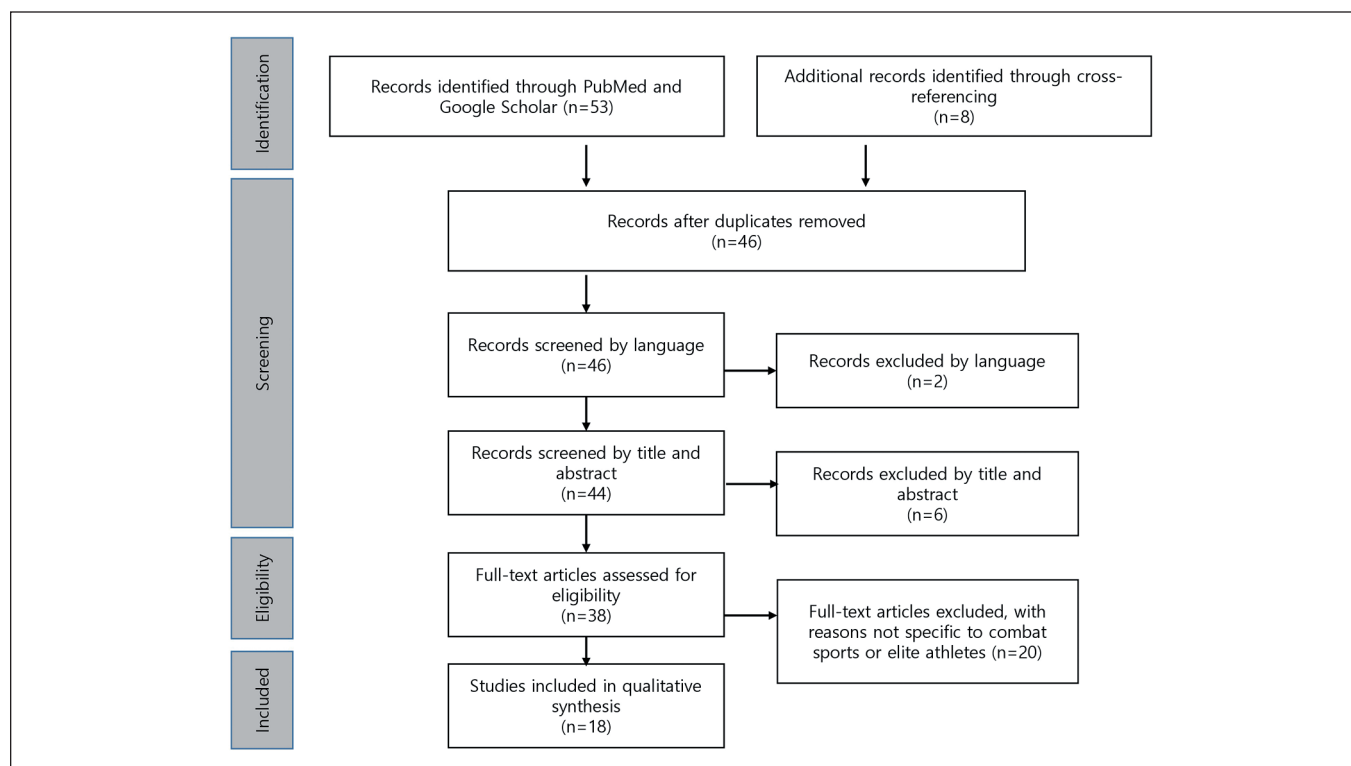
Identification

Records identified through PubMed and Google Scholar (n=53)

Additional records identified through cross-referencing (n=8)

Screening

Records after duplicates removed (n=46)

Records screened by language (n=46)

Records excluded by language (n=2)

Records screened by title and abstract (n=44)

Records excluded by title and abstract (n=6)

Eligibility

Full-text articles assessed for eligibility (n=38)

Full-text articles excluded, with reasons not specific to combat sports or elite athletes (n=20)

Included

Studies included in qualitative synthesis (n=18)